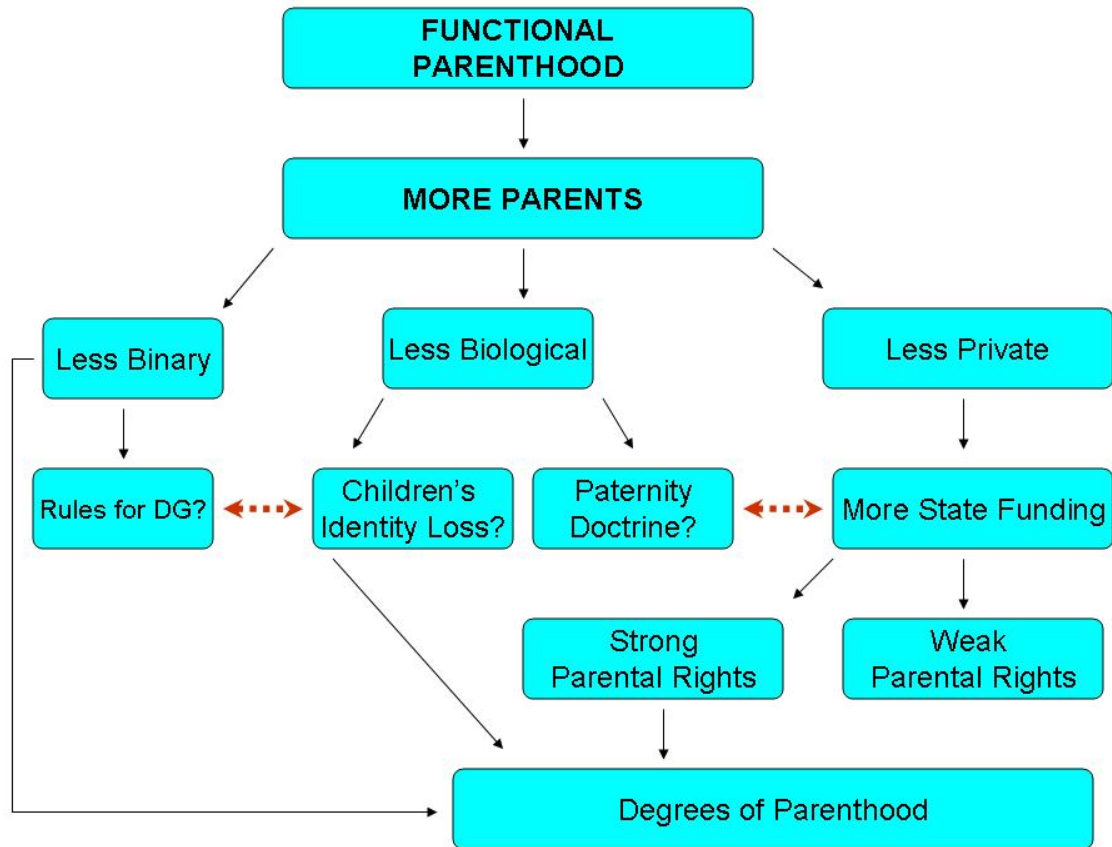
FUNCTIONAL PARENTHOOD

MORE PARENTS

Less Binary

Less Biological

Less Private

Rules for DG?

Children's Identity Loss?

Paternity Doctrine?

More State Funding

Strong Parental Rights

Weak Parental Rights

Degrees of Parenthood